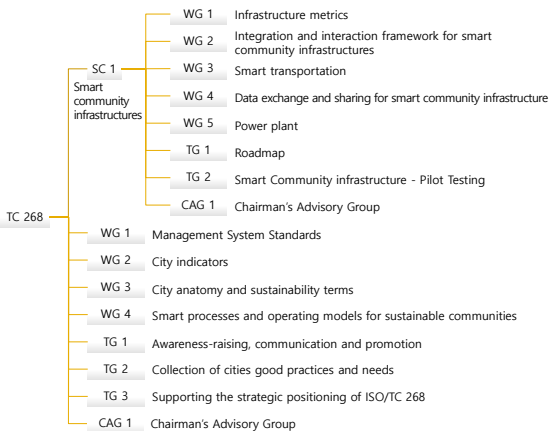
TC 268

SC 1
Smart community infrastructures

WG 1 Infrastructure metrics

WG 2 Integration and interaction framework for smart community infrastructures

WG 3 Smart transportation

WG 4 Data exchange and sharing for smart community infrastructure

WG 5 Power plant

TG 1 Roadmap

TG 2 Smart Community infrastructure - Pilot Testing

CAG 1 Chairman's Advisory Group

WG 1 Management System Standards

WG 2 City indicators

WG 3 City anatomy and sustainability terms

WG 4 Smart processes and operating models for sustainable communities

TG 1 Awareness-raising, communication and promotion

TG 2 Collection of cities good practices and needs

TG 3 Supporting the strategic positioning of ISO/TC 268

CAG 1 Chairman's Advisory Group